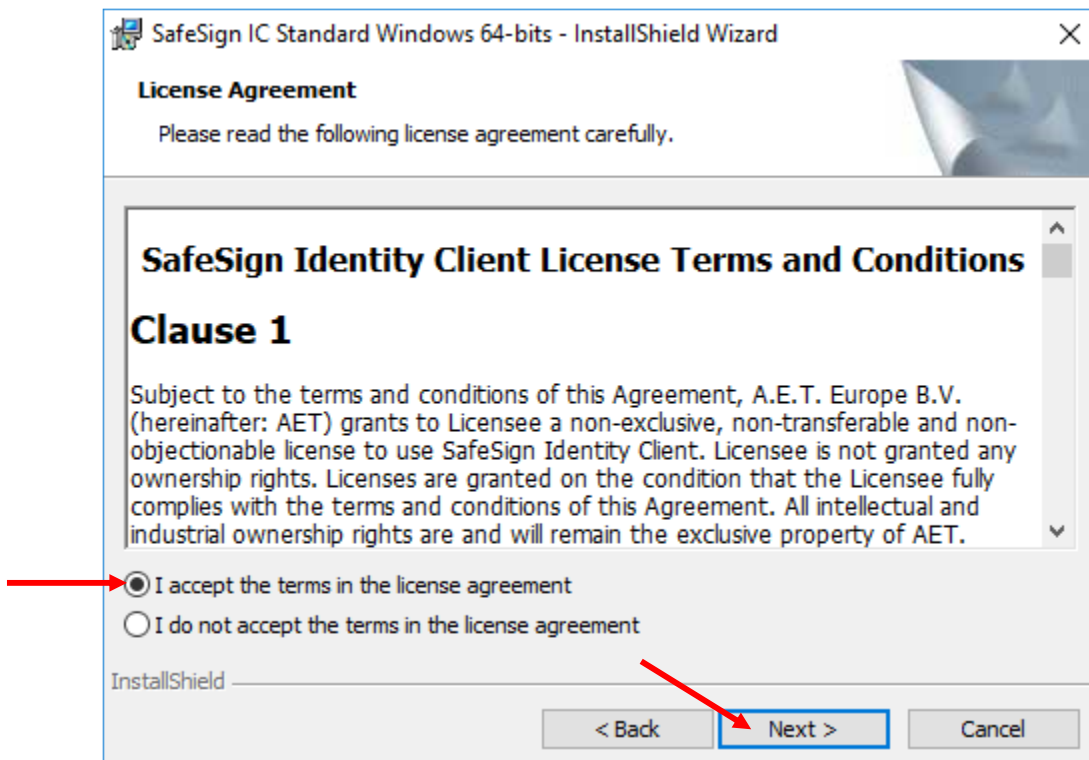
SafeSign IC Standard Windows 64-bits - InstallShield Wizard

License Agreement

Please read the following license agreement carefully.

SafeSign Identity Client License Terms and Conditions

Clause 1

Subject to the terms and conditions of this Agreement, A.E.T. Europe B.V. (hereinafter: AET) grants to Licensee a non-exclusive, non-transferable and non-objectionable license to use SafeSign Identity Client. Licensee is not granted any ownership rights. Licenses are granted on the condition that the Licensee fully complies with the terms and conditions of this Agreement. All intellectual and industrial ownership rights are and will remain the exclusive property of AET.

I accept the terms in the license agreement

I do not accept the terms in the license agreement

InstallShield

< Back

Next >

Cancel